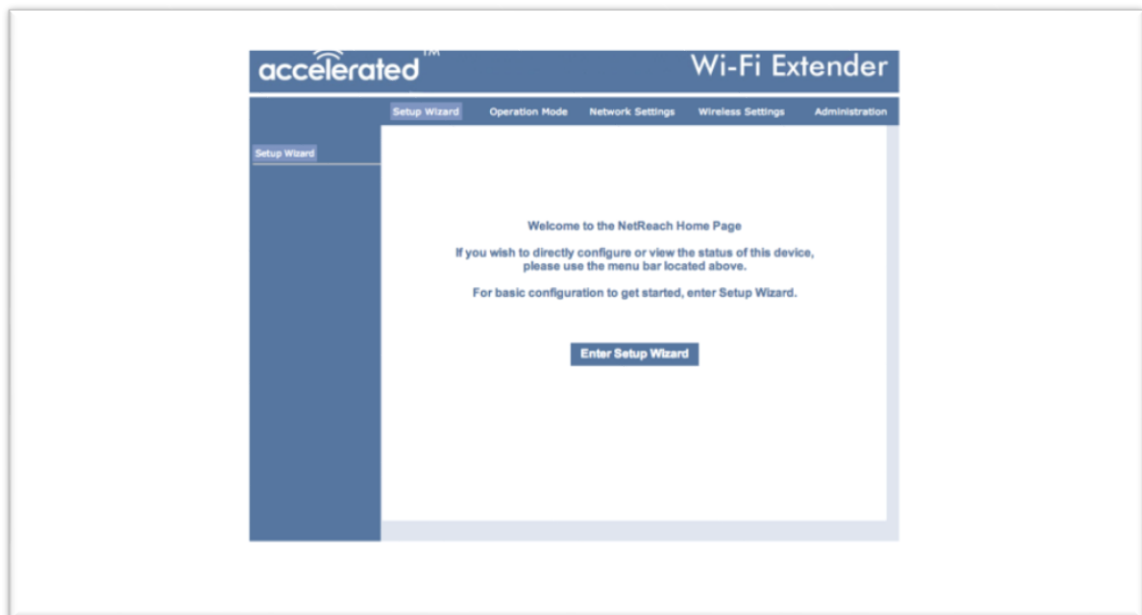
accelerated™

Wi-Fi Extender

Setup Wizard Operation Mode Network Settings Wireless Settings Administration

Setup Wizard

Welcome to the NetReach Home Page

If you wish to directly configure or view the status of this device, please use the menu bar located above.

For basic configuration to get started, enter Setup Wizard.

Enter Setup Wizard